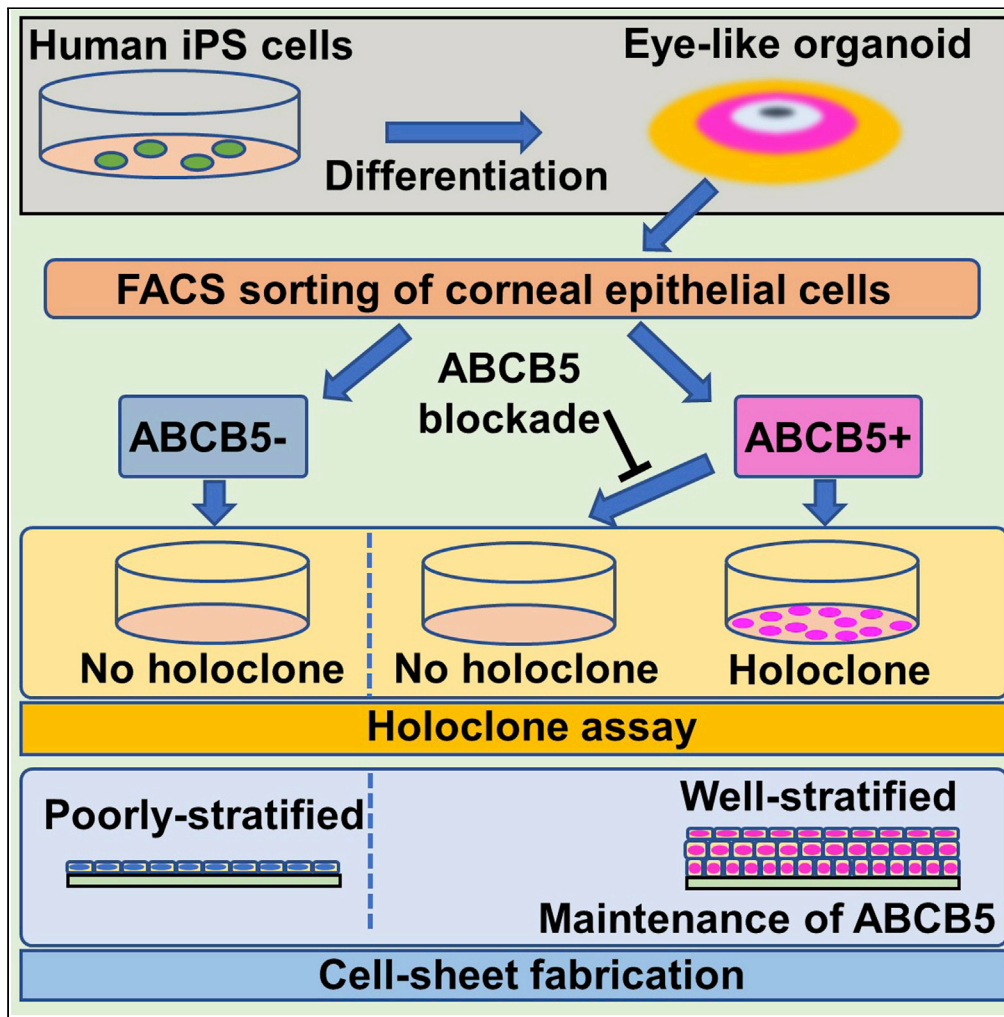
Human iPS cells

Differentiation

Eye-like organoid

FACS sorting of corneal epithelial cells

ABCB5 blockade

ABCB5-

ABCB5+

No holoclone

No holoclone

Holoclone

Holoclone assay

Poorly-stratified

Well-stratified

Maintenance of ABCB5

Cell-sheet fabrication